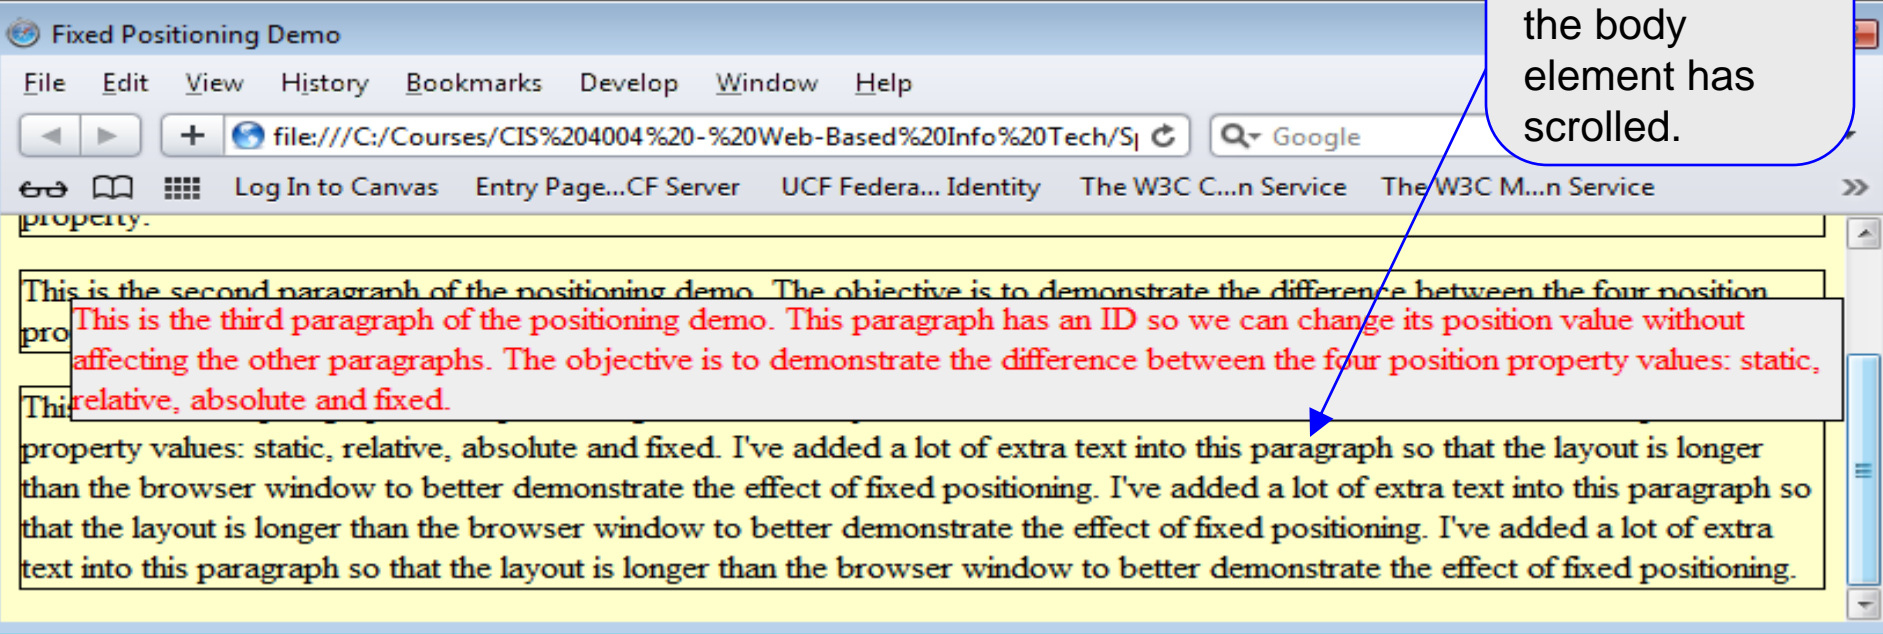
Fixed Positioning Demo

the body element has scrolled.

File Edit View History Bookmarks Develop Window Help

file:///C:/Courses/CIS%204004%20-%20Web-Based%20Info%20Tech/S

Google

Log In to Canvas Entry Page...CF Server UCF Federa... Identity The W3C C...n Service The W3C M...n Service

property.

This is the second paragraph of the positioning demo. The objective is to demonstrate the difference between the four position pro

This is the third paragraph of the positioning demo. This paragraph has an ID so we can change its position value without affecting the other paragraphs. The objective is to demonstrate the difference between the four position property values: static, relative, absolute and fixed.

Thi

property values: static, relative, absolute and fixed. I've added a lot of extra text into this paragraph so that the layout is longer than the browser window to better demonstrate the effect of fixed positioning. I've added a lot of extra text into this paragraph so that the layout is longer than the browser window to better demonstrate the effect of fixed positioning. I've added a lot of extra text into this paragraph so that the layout is longer than the browser window to better demonstrate the effect of fixed positioning.